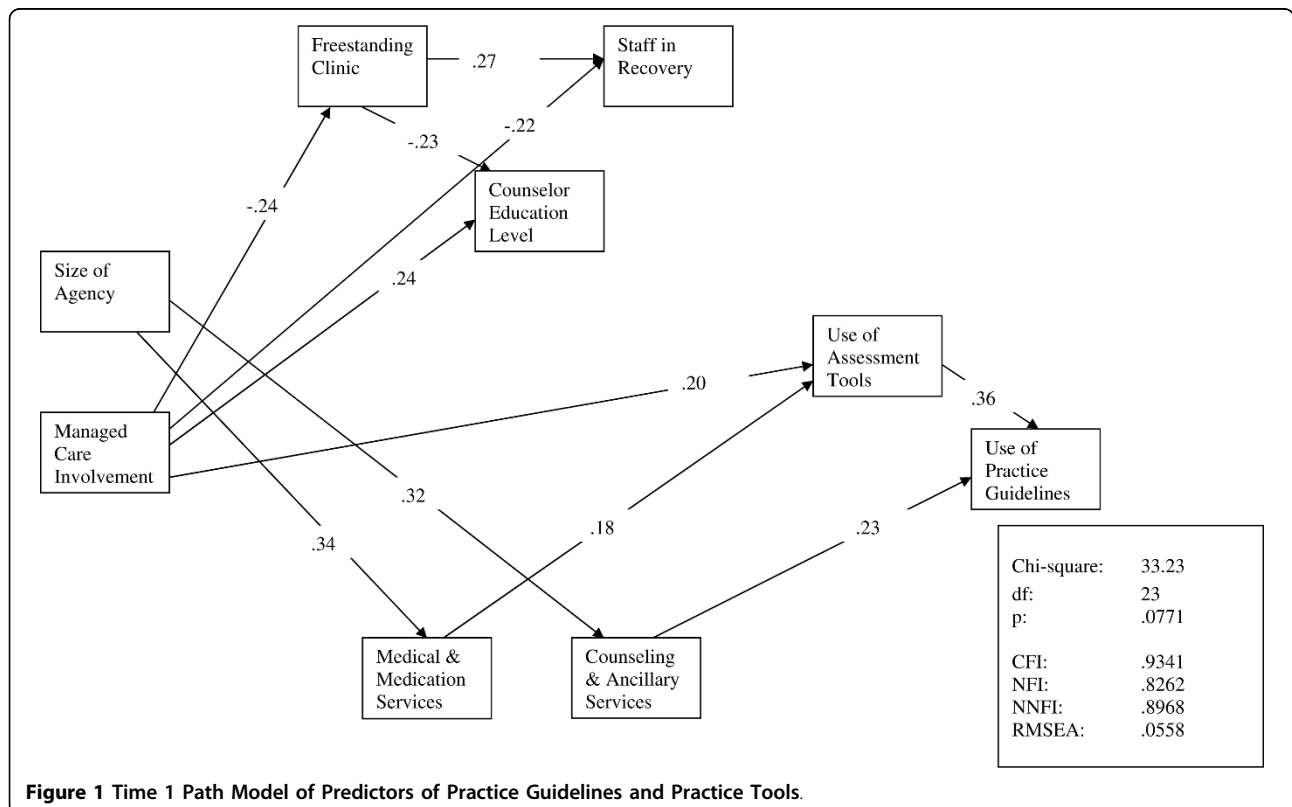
Freestanding Clinic

.27

Staff in Recovery

-.22

-.23

Counselor Education Level

-.24

Size of Agency

.24

Use of Assessment Tools

.20

.36

Managed Care Involvement

Use of Practice Guidelines

.32

.18

.23

.34

| Chi-square: | 33.23 |
|---|---|
| df: | 23 |
| p: | .0771 |
| CFI: | .9341 |
| NFI: | .8262 |
| NNFI: | .8968 |
| RMSEA: | .0558 |

Medical & Medication Services

Counseling & Ancillary Services

**Figure 1 Time 1 Path Model of Predictors of Practice Guidelines and Practice Tools**.